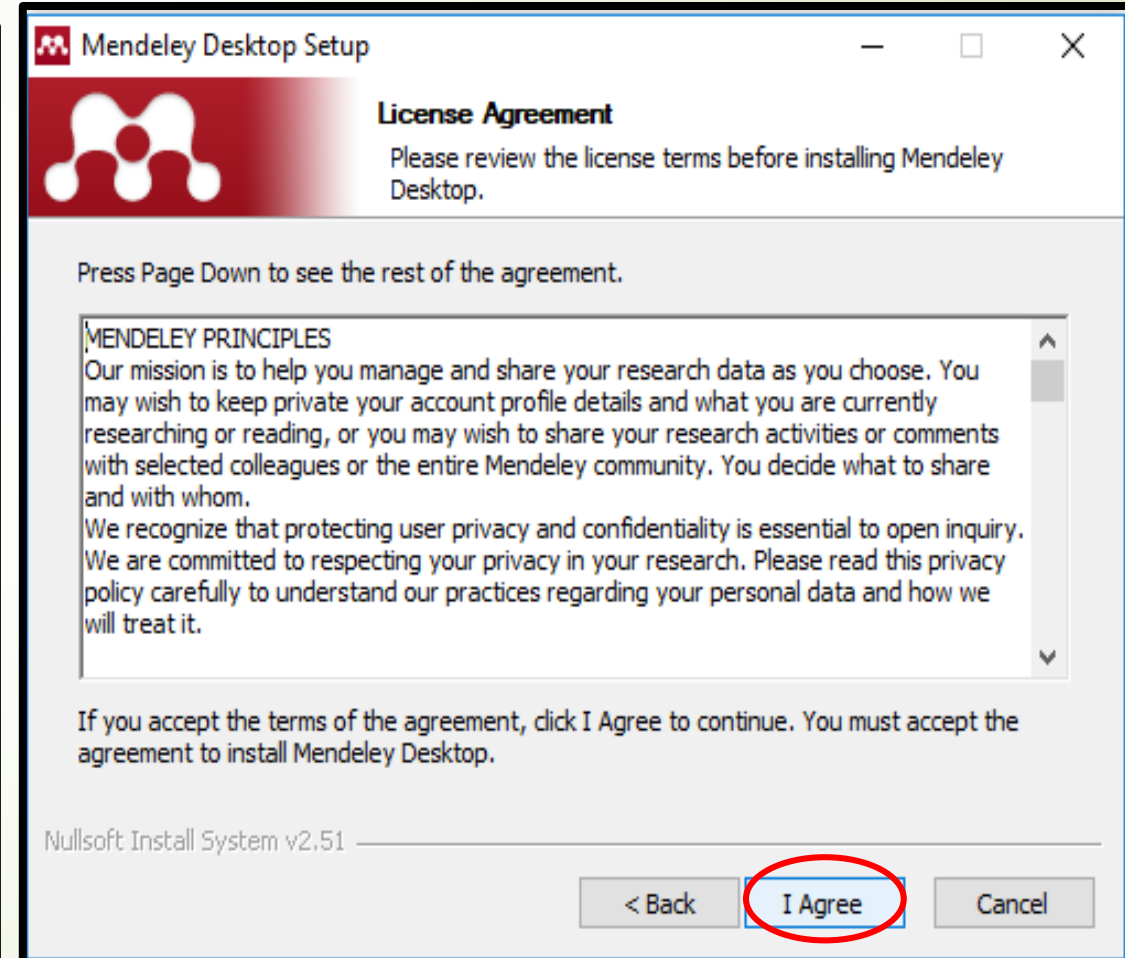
Mendeley Desktop Setup

License Agreement

Please review the license terms before installing Mendeley Desktop.

Press Page Down to see the rest of the agreement.

MENDELEY PRINCIPLES
Our mission is to help you manage and share your research data as you choose. You may wish to keep private your account profile details and what you are currently researching or reading, or you may wish to share your research activities or comments with selected colleagues or the entire Mendeley community. You decide what to share and with whom.
We recognize that protecting user privacy and confidentiality is essential to open inquiry. We are committed to respecting your privacy in your research. Please read this privacy policy carefully to understand our practices regarding your personal data and how we will treat it.

If you accept the terms of the agreement, click I Agree to continue. You must accept the agreement to install Mendeley Desktop.

Nullsoft Install System v2.51

< Back

I Agree

Cancel